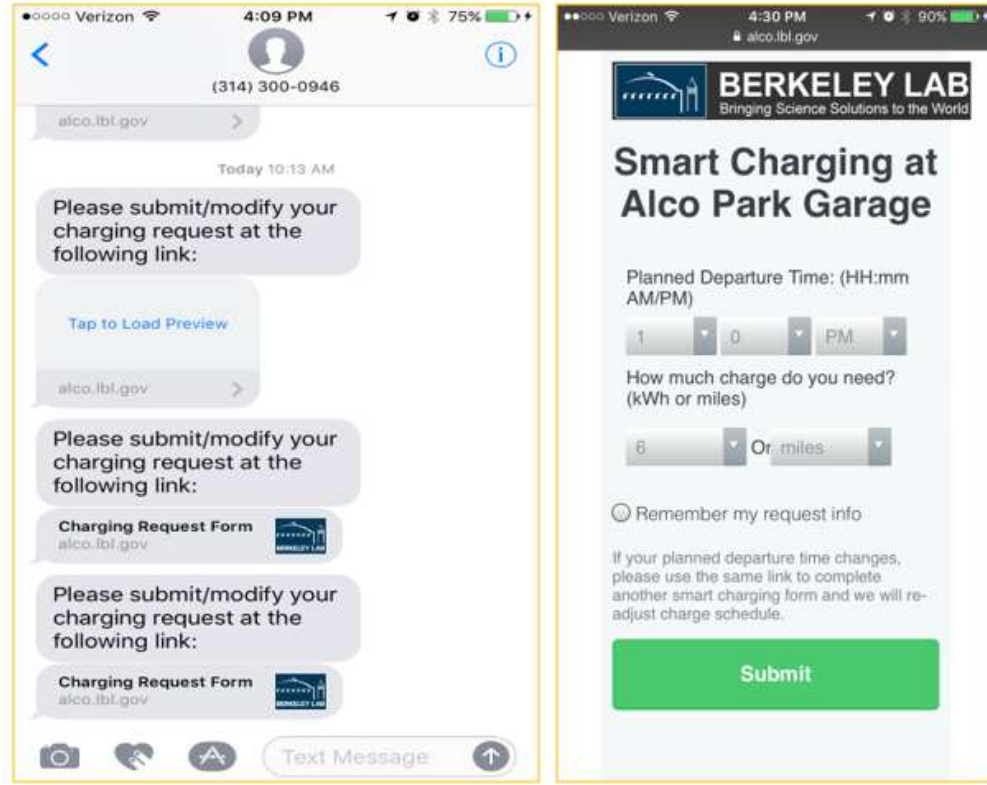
●○○○○ Verizon 4:09 PM 75%

(314) 300-0946

alco.lbl.gov

Today 10:13 AM

Please submit/modify your charging request at the following link:

Tap to Load Preview

alco.lbl.gov

Please submit/modify your charging request at the following link:

Charging Request Form
alco.lbl.gov

Please submit/modify your charging request at the following link:

Charging Request Form
alco.lbl.gov

Text Message

●●○○○ Verizon 4:30 PM 90%
alco.lbl.gov

BERKELEY LAB
Bringing Science Solutions to the World

Smart Charging at Alco Park Garage

Planned Departure Time: (HH:mm AM/PM)

1 0 PM

How much charge do you need? (kWh or miles)

6 Or miles

Remember my request info

If your planned departure time changes, please use the same link to complete another smart charging form and we will re-adjust charge schedule.

Submit